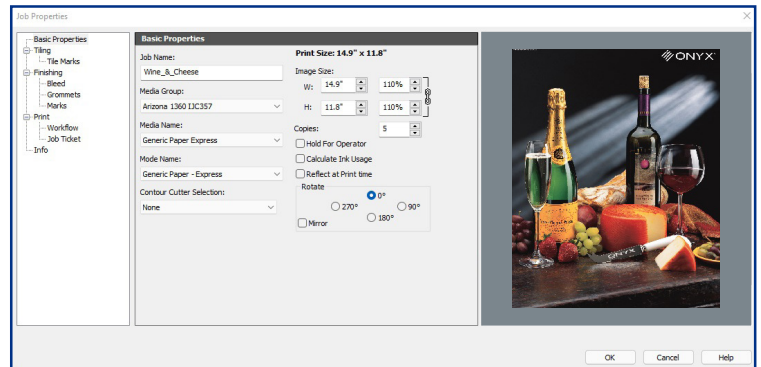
Job Properties

Basic Properties
Tiling
Tile Marks
Finishing
Bleed
Grommets
Marks
Print
Workflow
Job Ticket
Info

Basic Properties

Job Name:
Wine_&_Cheese

Media Group:
Arizona 1360 IJC357

Media Name:
Generic Paper Express

Mode Name:
Generic Paper - Express

Contour Cutter Selection:
None

Print Size: 14.9" x 11.8"

Image Size:
W: 14.9" 110%
H: 11.8" 110%

Copies: 5

Hold For Operator
Calculate Ink Usage
Reflect at Print time

Rotate
0°
270°
90°
180°
Mirror

ONYX

ONYX

OK
Cancel
Help